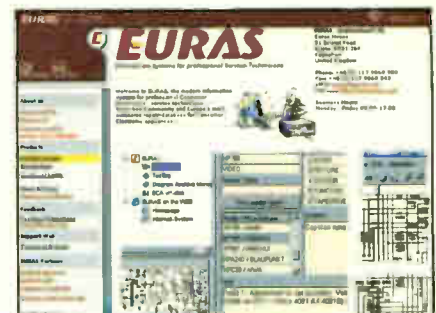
EURAS

EURAS

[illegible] systems for professional Service Technicians

Welcome to EURAS, the modern information system for professional Electronic Service Technicians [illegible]

About us

Products

Feedback

Support

EURAS Software

EURAS

Phone: +44 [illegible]
Fax: +44 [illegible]

EURAS
Tip
Tooling
Diagram
ECA
EURAS on the Web
Homepage
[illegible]